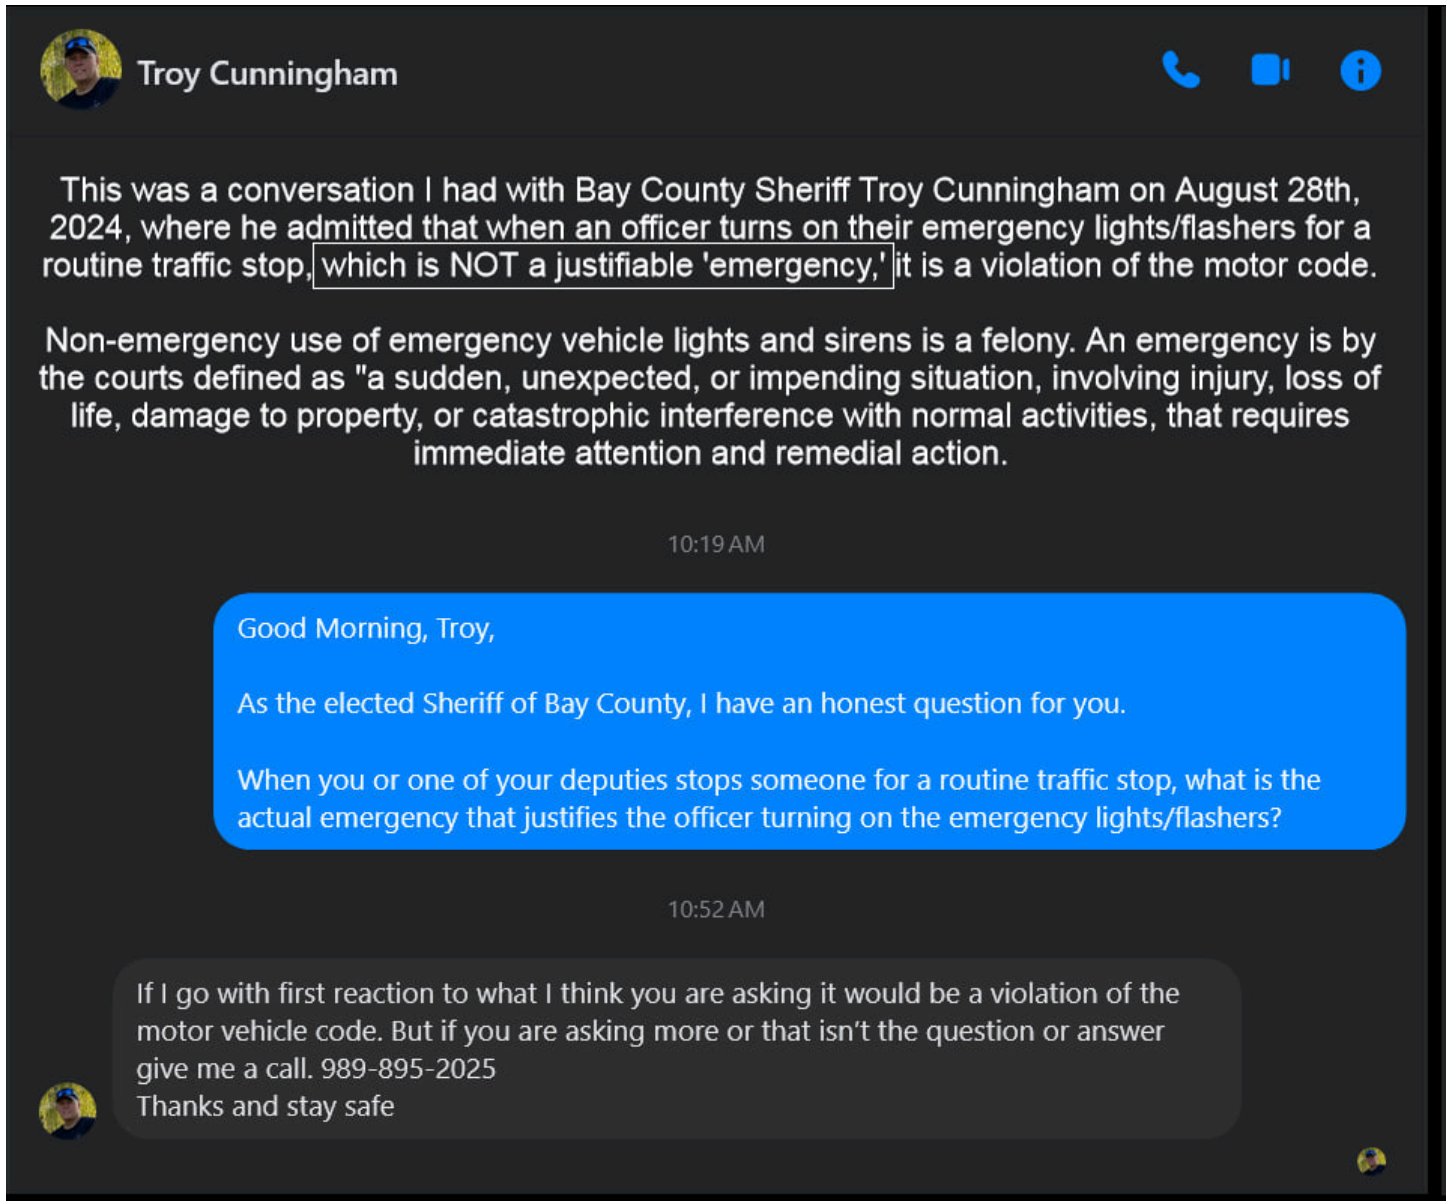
Troy Cunningham

This was a conversation I had with Bay County Sheriff Troy Cunningham on August 28th, 2024, where he admitted that when an officer turns on their emergency lights/flashers for a routine traffic stop, which is NOT a justifiable 'emergency,' it is a violation of the motor code.

Non-emergency use of emergency vehicle lights and sirens is a felony. An emergency is by the courts defined as "a sudden, unexpected, or impending situation, involving injury, loss of life, damage to property, or catastrophic interference with normal activities, that requires immediate attention and remedial action.

10:19 AM

Good Morning, Troy,

As the elected Sheriff of Bay County, I have an honest question for you.

When you or one of your deputies stops someone for a routine traffic stop, what is the actual emergency that justifies the officer turning on the emergency lights/flashers?

10:52 AM

If I go with first reaction to what I think you are asking it would be a violation of the motor vehicle code. But if you are asking more or that isn't the question or answer give me a call. 989-895-2025
Thanks and stay safe